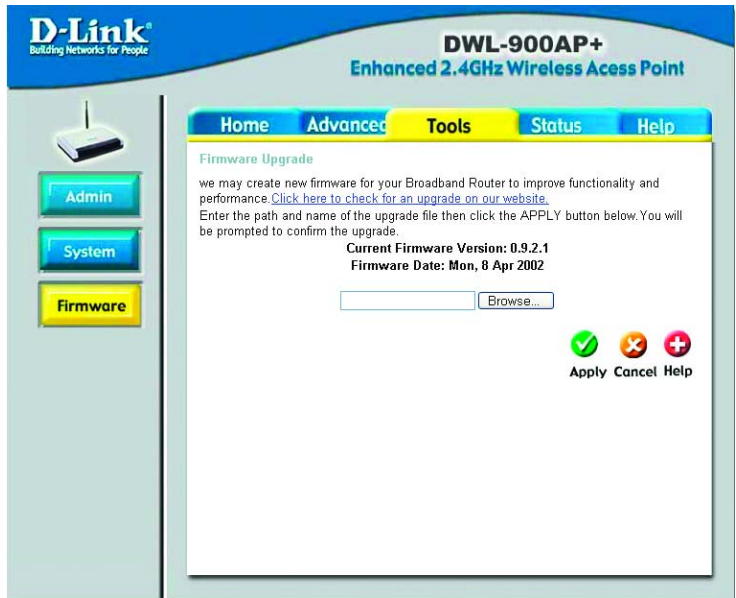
D-Link
Building Networks for People

DWL-900AP+
Enhanced 2.4GHz Wireless Acess Point

Home Advanced Tools Status Help

Admin
System
Firmware

Firmware Upgrade

we may create new firmware for your Broadband Router to improve functionality and performance. Click here to check for an upgrade on our website.
Enter the path and name of the upgrade file then click the APPLY button below. You will be prompted to confirm the upgrade.

Current Firmware Version: 0.9.2.1
Firmware Date: Mon, 8 Apr 2002

Browse...

Apply Cancel Help